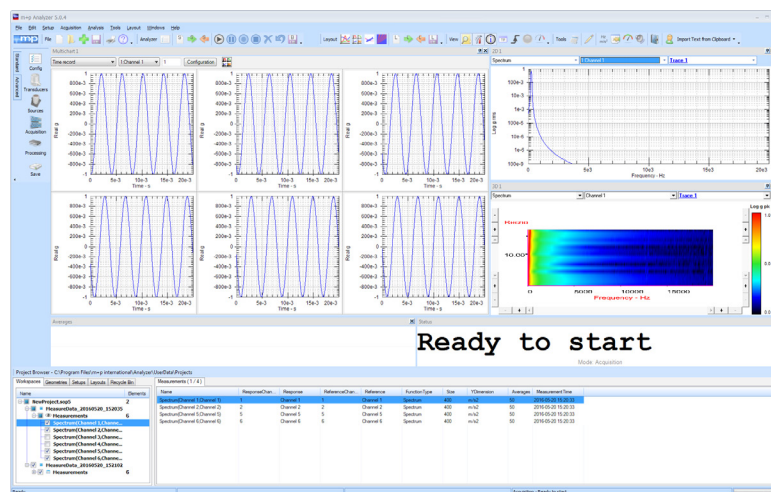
m+p Analyzer 5.6.4

File Edit Setup Acquisition Analysis Tools Layout Windows Help

File Analyzer Layout View Tools Import Text from Clipboard

Multichart 1

Time record Channel 1 1 Configuration

Config Transducers Sources Acquisition Processing Save

1 800e-3 600e-3 400e-3 200e-3 0 -200e-3 -400e-3 -600e-3 -800e-3 -1
Real g
0 5e-3 10e-3 15e-3 20e-3
Time - s

1 800e-3 600e-3 400e-3 200e-3 0 -200e-3 -400e-3 -600e-3 -800e-3 -1
Real g
0 5e-3 10e-3 15e-3 20e-3
Time - s

1 800e-3 600e-3 400e-3 200e-3 0 -200e-3 -400e-3 -600e-3 -800e-3 -1
Real g
0 5e-3 10e-3 15e-3 20e-3
Time - s

1 800e-3 600e-3 400e-3 200e-3 0 -200e-3 -400e-3 -600e-3 -800e-3 -1
Real g
0 5e-3 10e-3 15e-3 20e-3
Time - s

1 800e-3 600e-3 400e-3 200e-3 0 -200e-3 -400e-3 -600e-3 -800e-3 -1
Real g
0 5e-3 10e-3 15e-3 20e-3
Time - s

1 800e-3 600e-3 400e-3 200e-3 0 -200e-3 -400e-3 -600e-3 -800e-3 -1
Real g
0 5e-3 10e-3 15e-3 20e-3
Time - s

2D 1
Spectrum Channel 1 Trace 1
100e-3 1e-3 1e-6 10e-6 100e-9
Log g rms
0 5e3 10e3 15e3 20e3
Frequency - Hz

3D 1
Spectrum Channel 1 Trace 1
Log g pk
1.0 0.0 0.0
Hist.no
10.00
0 5000 10000 15000
Frequency - Hz

Averages

Status
Ready to start
Mode: Acquisition

Project Browser - C:\Program Files\m+p international\Analyzer\UserData\Projects

Workspaces Geometries Setups Layouts Recycle Bin

| Name | Elements |
|---|---|
| NewProject.aop5 | 2 |
| MeasureData_20160520_152035 | 1 |
| Measurements | 6 |
| Spectrum(Channel 1,Channe... | |
| Spectrum(Channel 2,Channe... | |
| Spectrum(Channel 3,Channe... | |
| Spectrum(Channel 4,Channe... | |
| Spectrum(Channel 5,Channe... | |
| Spectrum(Channel 6,Channe... | |
| MeasureData_20160520_152102 | |
| Measurements | 6 |

Measurements ( 1 / 4 )

| Name | ResponseChan | Response | ReferenceChan | Reference | FunctionType | Size | YDimension | Averages | MeasurementTime |
|---|---|---|---|---|---|---|---|---|---|
| Spectrum(Channel 1,Channel 1) | 1 | Channel 1 | 1 | Channel 1 | Spectrum | 400 | m/s2 | 50 | 2016-05-20 15:20:33 |
| Spectrum(Channel 2,Channel 2) | 2 | Channel 2 | 2 | Channel 2 | Spectrum | 400 | m/s2 | 50 | 2016-05-20 15:20:33 |
| Spectrum(Channel 5,Channel 5) | 5 | Channel 5 | 5 | Channel 5 | Spectrum | 400 | m/s2 | 50 | 2016-05-20 15:20:33 |
| Spectrum(Channel 6,Channel 6) | 6 | Channel 6 | 6 | Channel 6 | Spectrum | 400 | m/s2 | 50 | 2016-05-20 15:20:33 |